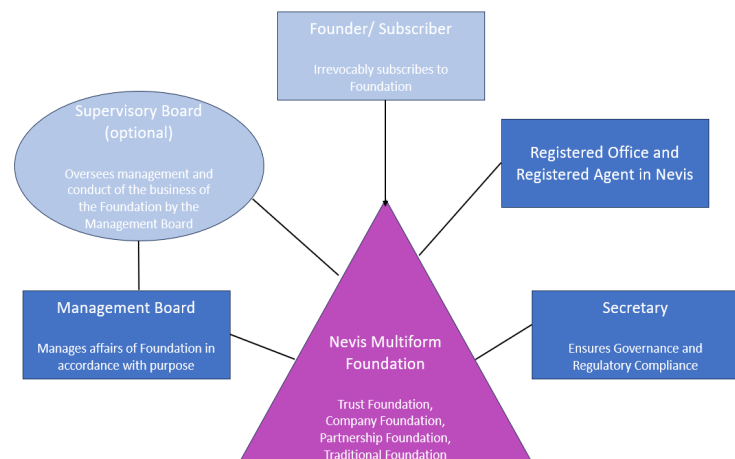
Founder/ Subscriber

Irrevocably subscribes to Foundation

Supervisory Board (optional)

Oversees management and conduct of the business of the Foundation by the Management Board

Registered Office and Registered Agent in Nevis

Management Board

Manages affairs of Foundation in accordance with purpose

Nevis Multiform Foundation

Trust Foundation, Company Foundation, Partnership Foundation, Traditional Foundation

Secretary

Ensures Governance and Regulatory Compliance